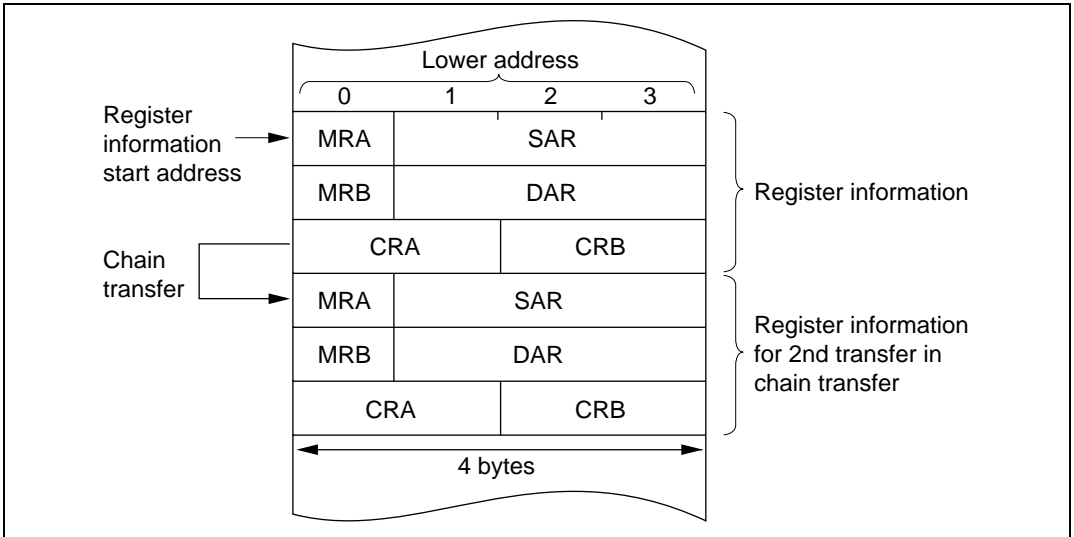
Lower address

0 1 2 3

Register information start address

MRA SAR

MRB DAR

CRA CRB

Register information

Chain transfer

MRA SAR

MRB DAR

CRA CRB

Register information for 2nd transfer in chain transfer

4 bytes